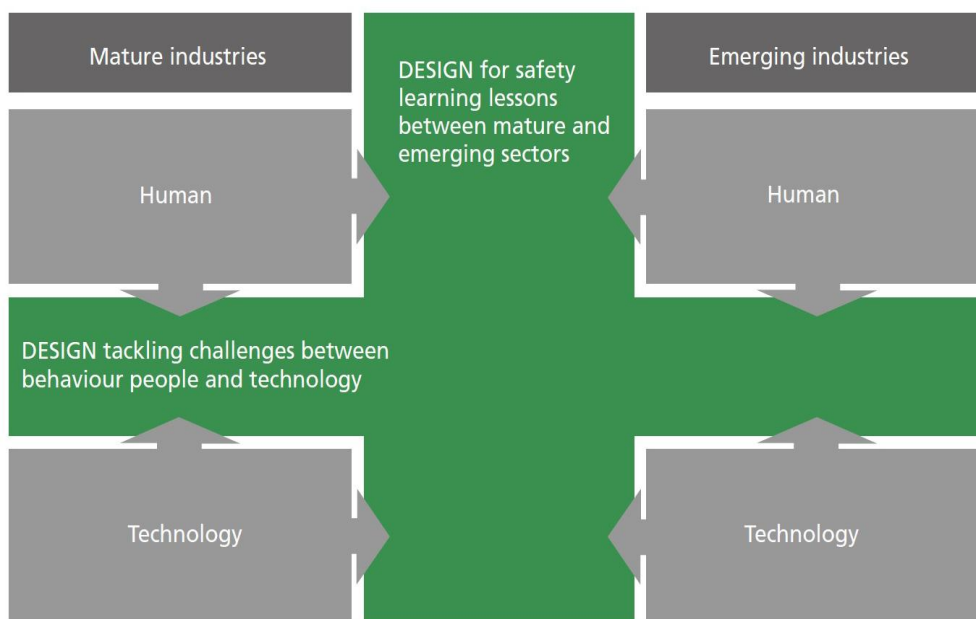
Mature industries

DESIGN for safety learning lessons between mature and emerging sectors

Emerging industries

Human

Human

DESIGN tackling challenges between behaviour people and technology

Technology

Technology